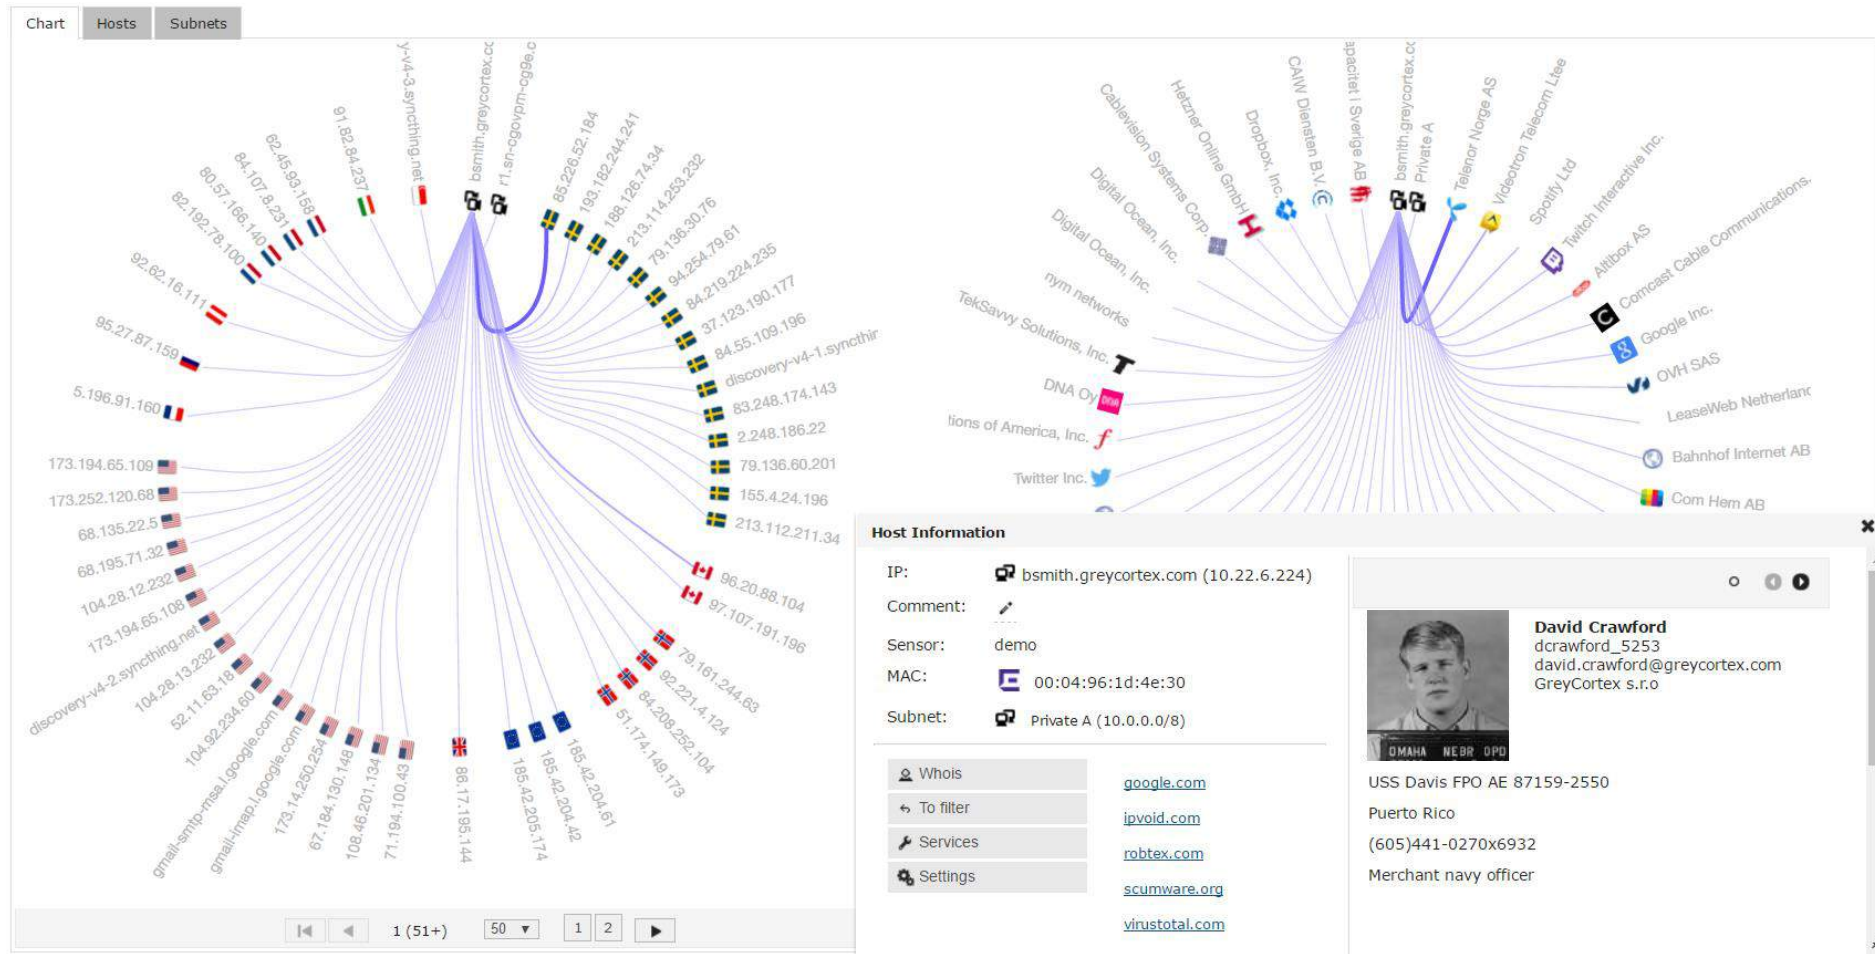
Chart
Hosts
Subnets

y-v4-3.syncthing.net
bsmith.greycortex.cc
r1.sn-cgovpm-cg9e.c
91.82.84.237
62.45.93.158
84.107.8.231
80.57.166.140
82.192.78.100
92.62.16.111
95.27.87.159
5.196.91.160
173.194.65.109
173.252.120.68
68.135.22.5
68.195.71.32
104.28.12.232
173.194.65.108
discovery-v4-2.syncthing.net
104.28.13.232
52.11.63.18
104.92.234.60
gmail-smtp-msa.l.google.com
gmail-imap.l.google.com
173.14.250.254
67.184.130.148
108.46.201.134
71.194.100.43
86.17.195.144
185.42.205.174
185.42.204.42
185.42.204.61
51.174.149.173
84.208.252.104
92.221.4.124
79.161.244.63
97.107.191.196
96.20.88.104
213.112.211.34
155.4.24.196
79.136.60.201
2.248.186.22
83.248.174.143
discovery-v4-1.synchr
84.55.109.196
37.123.190.177
84.219.224.235
94.254.79.61
79.136.30.76
213.114.253.232
188.126.74.34
193.182.244.241
85.226.52.184

Cablevision Systems Corp.
Hetzner Online GmbH
Dropbox, Inc.
CAIW Diensten B.V.
apacitet i Sverige AB
bsmith.greycortex.cc
Private A
Telenor Norge AS
Videotron Telecom Ltee
Spotify Ltd
Twitch Interactive Inc.
Altibox AS
Comcast Cable Communications,
Google Inc.
OVH SAS
LeaseWeb Netherlanc
Bahnhof Internet AB
Com Hem AB
Digital Ocean, Inc.
Digital Ocean, Inc.
nym networks
TekSavvy Solutions, Inc.
DNA Oy
tions of America, Inc.
Twitter Inc.

Host Information
IP: bsmith.greycortex.com (10.22.6.224)
Comment:
Sensor: demo
MAC: 00:04:96:1d:4e:30
Subnet: Private A (10.0.0.0/8)
Whois
To filter
Services
Settings
google.com
ipvoid.com
robtex.com
scumware.org
virustotal.com

OMAHA NEBR OPD
David Crawford
dcrawford_5253
david.crawford@greycortex.com
GreyCortex s.r.o
USS Davis FPO AE 87159-2550
Puerto Rico
(605)441-0270x6932
Merchant navy officer

1 (51+)
50
1
2